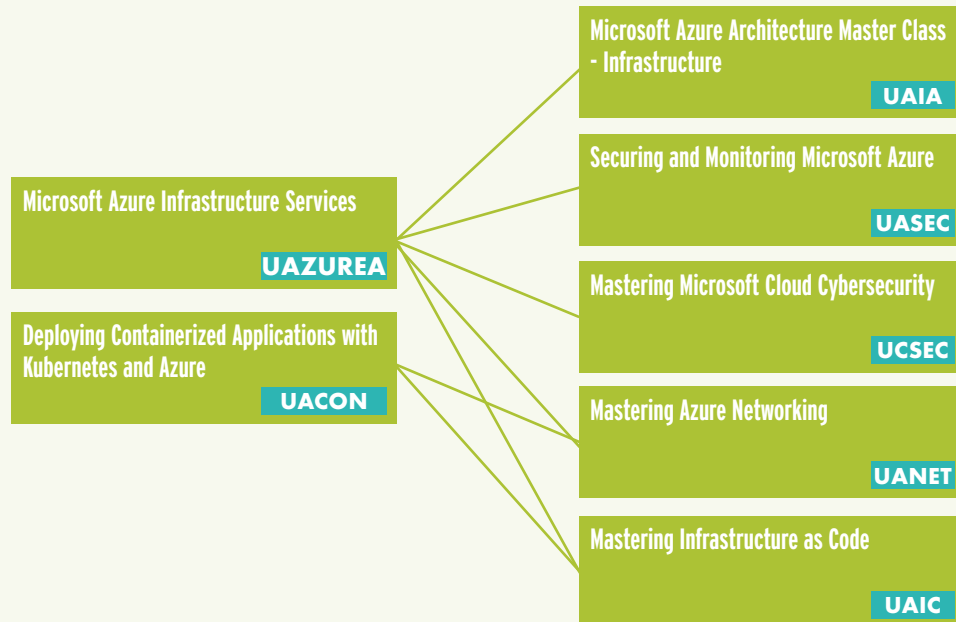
Microsoft Azure Infrastructure Services

UAZUREA

Deploying Containerized Applications with Kubernetes and Azure

UACON

Microsoft Azure Architecture Master Class - Infrastructure

UAIA

Securing and Monitoring Microsoft Azure

UASEC

Mastering Microsoft Cloud Cybersecurity

UCSEC

Mastering Azure Networking

UANET

Mastering Infrastructure as Code

UAIC